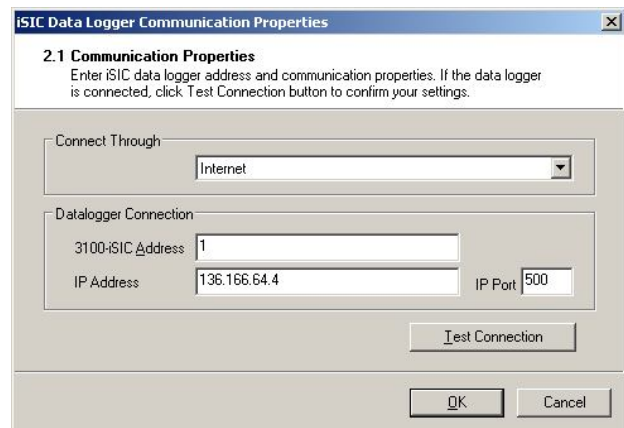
iSIC Data Logger Communication Properties

2.1 Communication Properties
Enter iSIC data logger address and communication properties. If the data logger is connected, click Test Connection button to confirm your settings.

Connect Through

Internet

Datalogger Connection

3100-iSIC Address 1

IP Address 136.166.64.4

IP Port 500

Test Connection

OK

Cancel